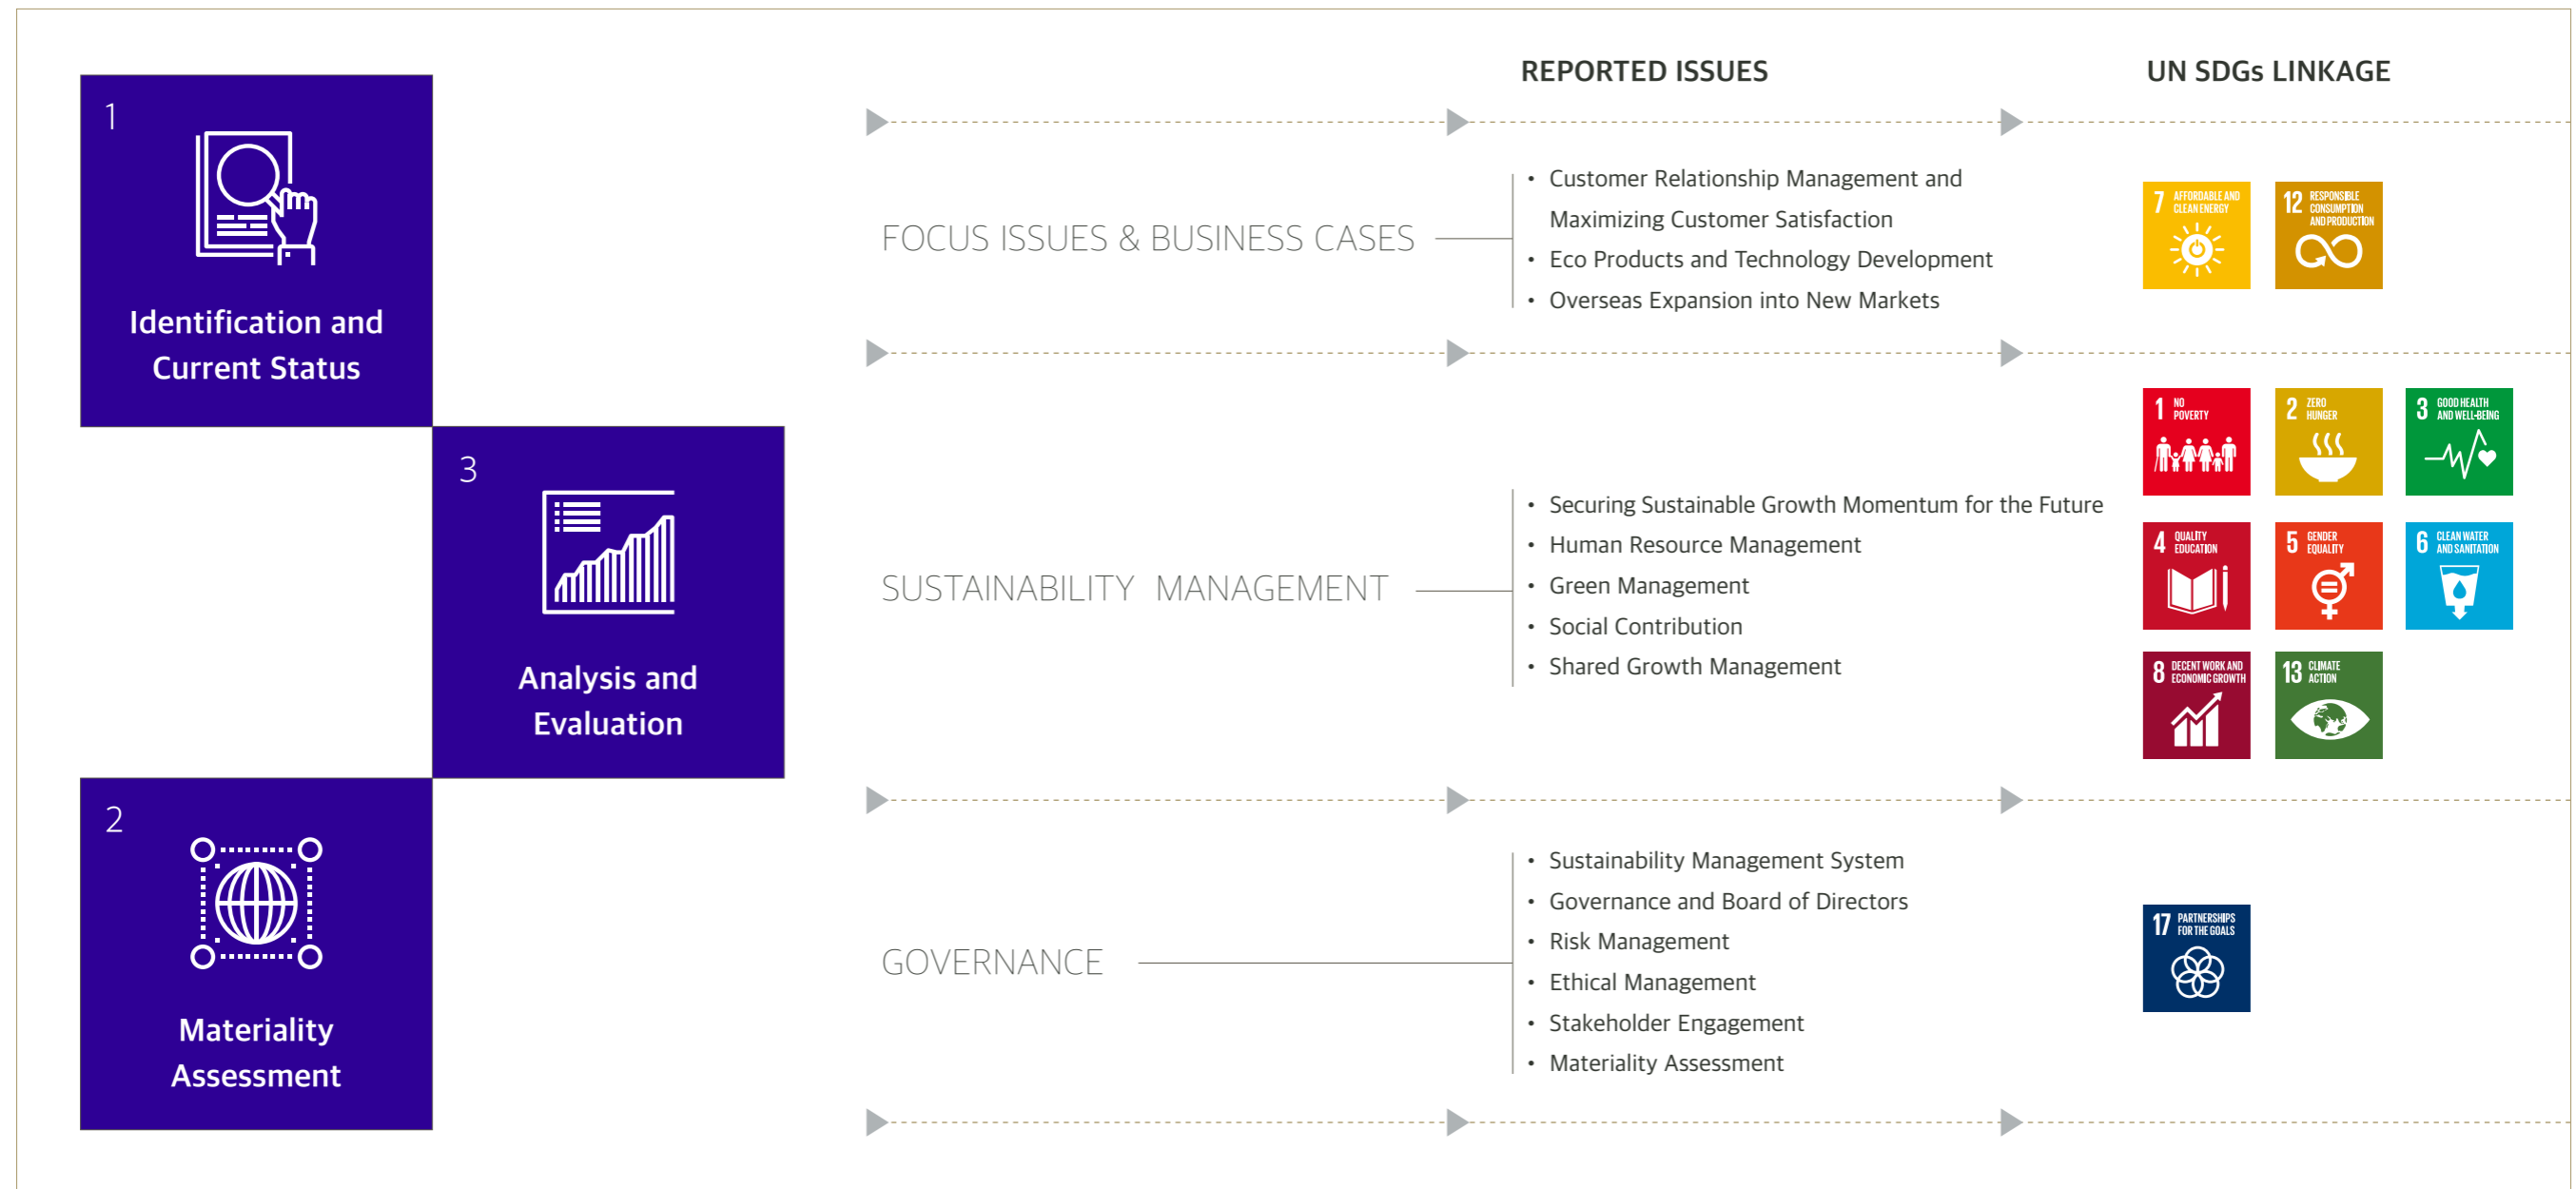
1
Identification and Current Status

3
Analysis and Evaluation

2
Materiality Assessment

REPORTED ISSUES

UN SDGs LINKAGE

FOCUS ISSUES & BUSINESS CASES

• Customer Relationship Management and Maximizing Customer Satisfaction
• Eco Products and Technology Development
• Overseas Expansion into New Markets

7 AFFORDABLE AND CLEAN ENERGY
12 RESPONSIBLE CONSUMPTION AND PRODUCTION

SUSTAINABILITY MANAGEMENT

• Securing Sustainable Growth Momentum for the Future
• Human Resource Management
• Green Management
• Social Contribution
• Shared Growth Management

1 NO POVERTY
2 ZERO HUNGER
3 GOOD HEALTH AND WELL-BEING
4 QUALITY EDUCATION
5 GENDER EQUALITY
6 CLEAN WATER AND SANITATION
8 DECENT WORK AND ECONOMIC GROWTH
13 CLIMATE ACTION

GOVERNANCE

• Sustainability Management System
• Governance and Board of Directors
• Risk Management
• Ethical Management
• Stakeholder Engagement
• Materiality Assessment

17 PARTNERSHIPS FOR THE GOALS